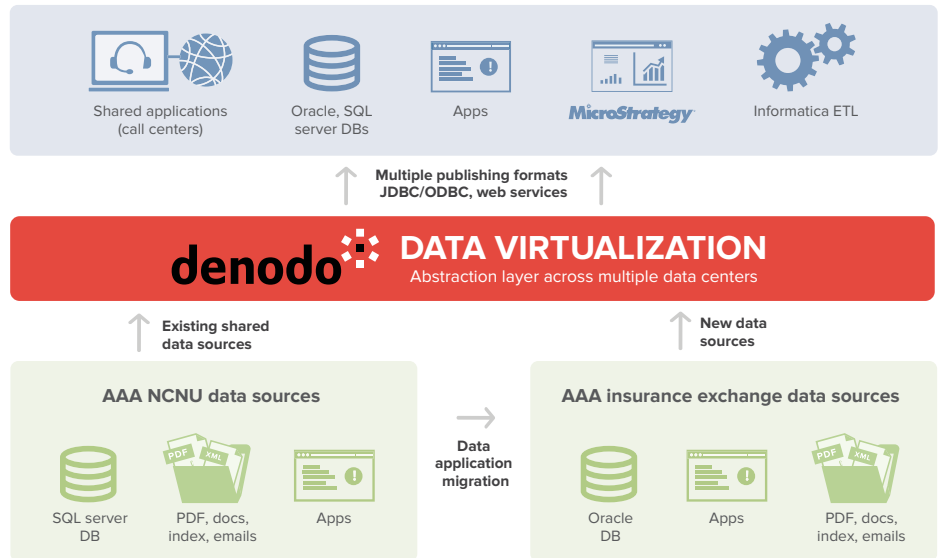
Shared applications (call centers)

Oracle, SQL server DBs

Apps

MicroStrategy

Informatica ETL

Multiple publishing formats JDBC/ODBC, web services

denodo

DATA VIRTUALIZATION

Abstraction layer across multiple data centers

Existing shared data sources

New data sources

AAA NCNU data sources

SQL server DB

PDF

XML

PDF, docs, index, emails

Apps

Data application migration

AAA insurance exchange data sources

Oracle DB

Apps

PDF

XML

PDF, docs, index, emails